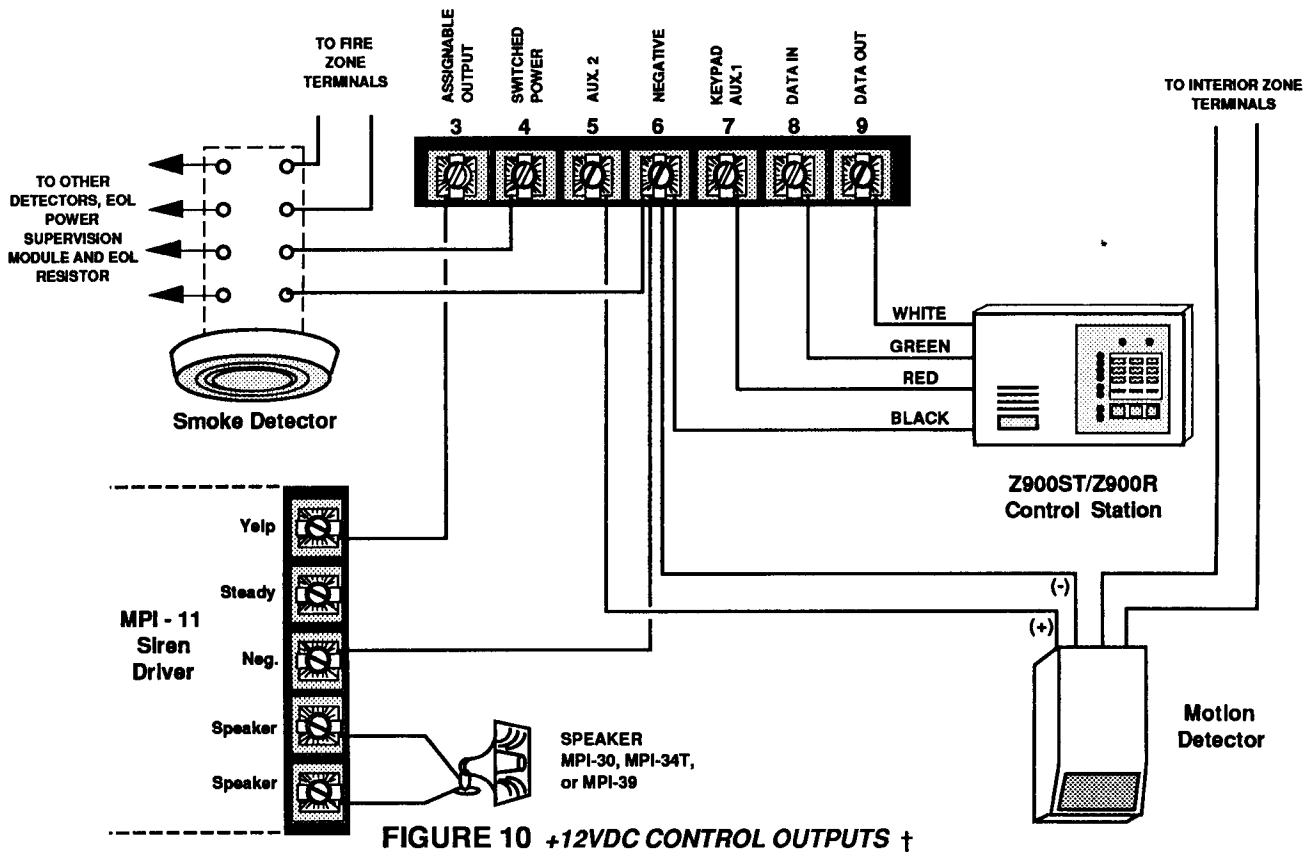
TO FIRE ZONE TERMINALS

ASSIGNABLE OUTPUT

SWITCHED POWER

AUX. 2

NEGATIVE

KEYPAD AUX.1

DATA IN

DATA OUT

3 4 5 6 7 8 9

TO INTERIOR ZONE TERMINALS

TO OTHER DETECTORS, EOL POWER SUPERVISION MODULE AND EOL RESISTOR

WHITE

GREEN

RED

BLACK

Smoke Detector

Z900ST/Z900R Control Station

Yelp

Steady

Neg.

Speaker

Speaker

MPI - 11 Siren Driver

(-)

(+)

SPEAKER MPI-30, MPI-34T, or MPI-39

Motion Detector

FIGURE 10 +12VDC CONTROL OUTPUTS †